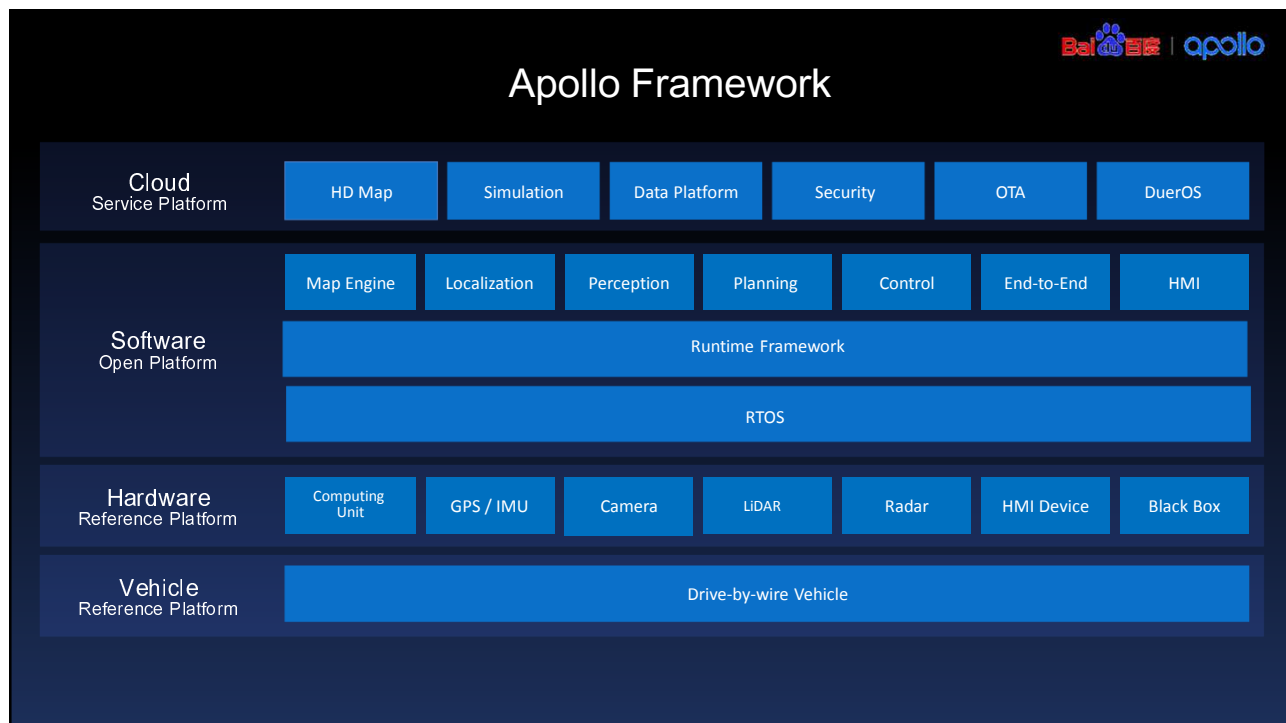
Bai百度 | apollo

Apollo Framework

Cloud
Service Platform

HD Map

Simulation

Data Platform

Security

OTA

DuerOS

Software
Open Platform

Map Engine

Localization

Perception

Planning

Control

End-to-End

HMI

Runtime Framework

RTOS

Hardware
Reference Platform

Computing Unit

GPS / IMU

Camera

LiDAR

Radar

HMI Device

Black Box

Vehicle
Reference Platform

Drive-by-wire Vehicle